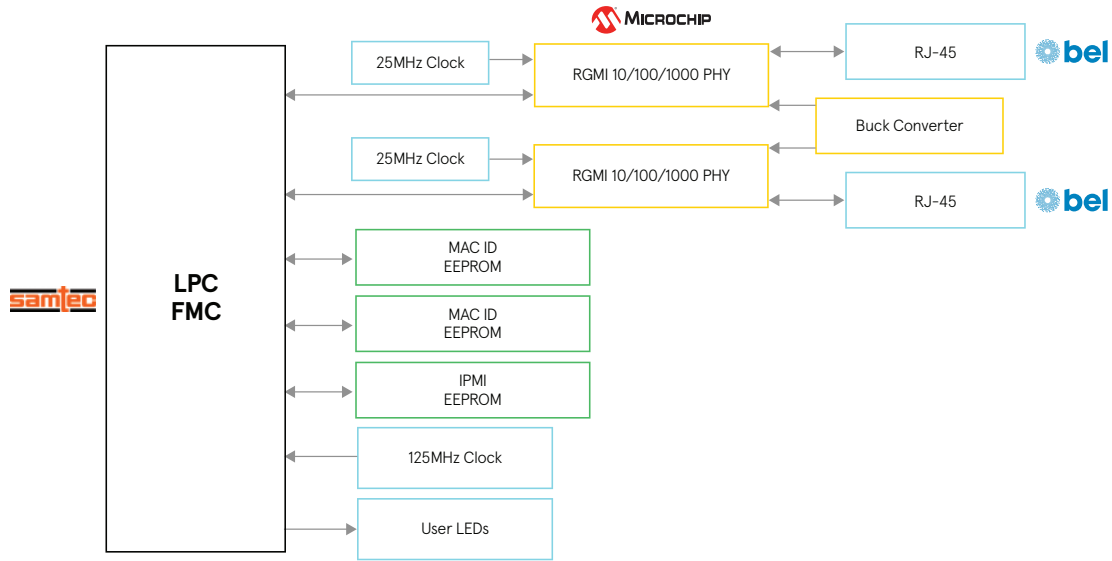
MICROCHIP

25MHz Clock

RGMI 10/100/1000 PHY

RJ-45

bel

Buck Converter

25MHz Clock

RGMI 10/100/1000 PHY

RJ-45

bel

samtec

LPC FMC

MAC ID EEPROM

MAC ID EEPROM

IPMI EEPROM

125MHz Clock

User LEDs